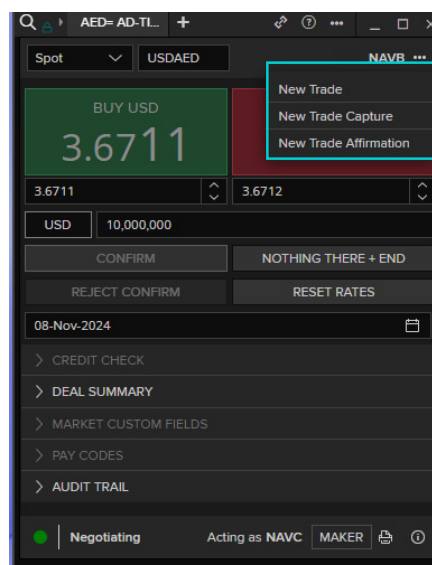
AED= AD-TI...

Spot
USDAED
NAVB

New Trade
New Trade Capture
New Trade Affirmation

BUY USD
3.6711

3.6711
3.6712

USD
10,000,000

CONFIRM
NOTHING THERE + END
REJECT CONFIRM
RESET RATES

08-Nov-2024

CREDIT CHECK
DEAL SUMMARY
MARKET CUSTOM FIELDS
PAY CODES
AUDIT TRAIL

Negotiating
Acting as NAVC
MAKER